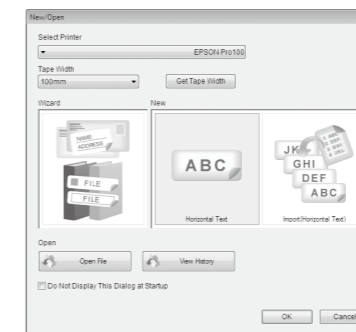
New/Open

Select Printer

EPSON Pro100

Tape Width

100mm

Get Tape Width

Wizard

NAME
ADDRESS

FILE
FILE

New

ABC

Horizontal Text

JK
GHI
DEF
ABC

Import(Horizontal Text)

Open

Open File

View History

Do Not Display This Dialog at Startup

OK

Cancel